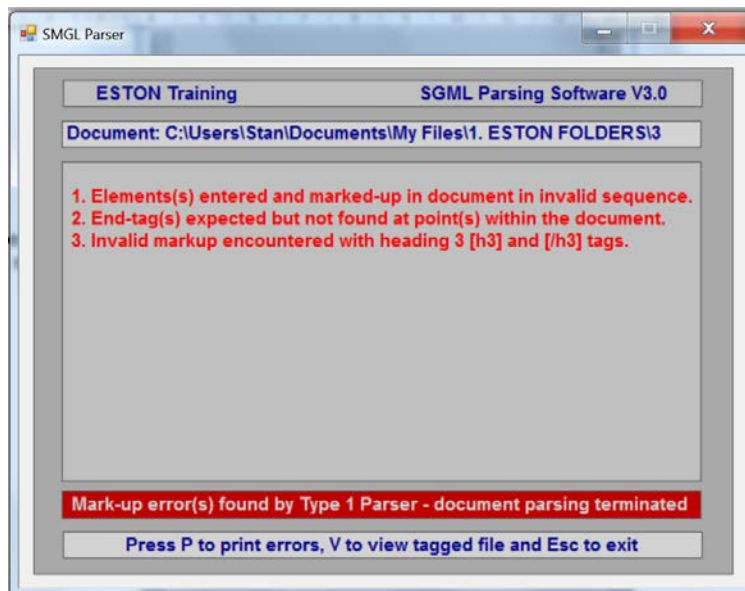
SMGL Parser

ESTON Training

SGML Parsing Software V3.0

Document: C:\Users\Stan\Documents\My Files\1. ESTON FOLDERS\3

1. Elements(s) entered and marked-up in document in invalid sequence.
2. End-tag(s) expected but not found at point(s) within the document.
3. Invalid markup encountered with heading 3 [h3] and [/h3] tags.

Mark-up error(s) found by Type 1 Parser - document parsing terminated

Press P to print errors, V to view tagged file and Esc to exit